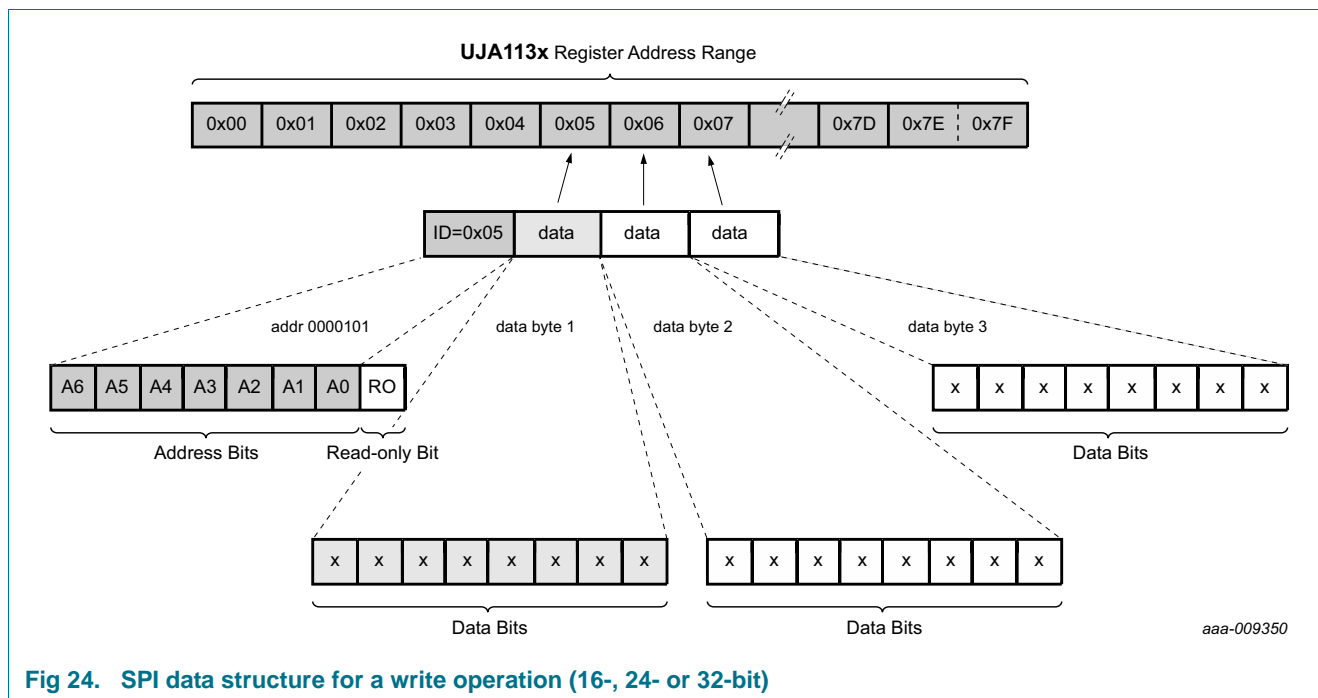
**UJA113x** Register Address Range

0x00 0x01 0x02 0x03 0x04 0x05 0x06 0x07 0x7D 0x7E 0x7F

ID=0x05 data data data

addr 0000101

data byte 1

data byte 2

data byte 3

A6 A5 A4 A3 A2 A1 A0 RO

x x x x x x x x

Address Bits

Read-only Bit

Data Bits

x x x x x x x x

x x x x x x x x

Data Bits

Data Bits

aaa-009350

**Fig 24. SPI data structure for a write operation (16-, 24- or 32-bit)**